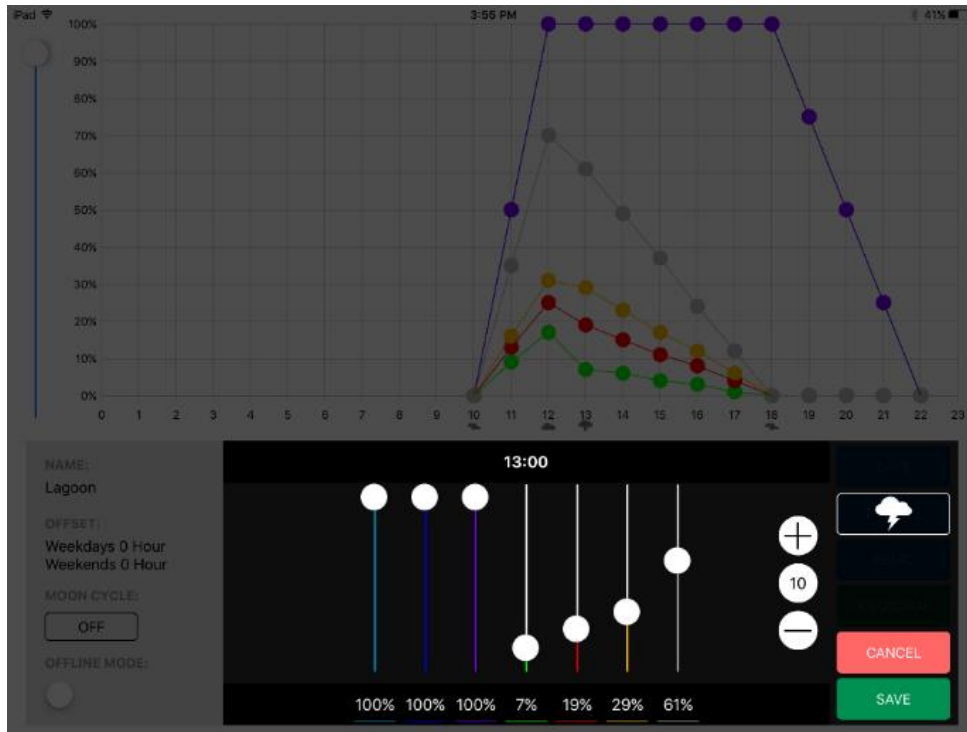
iPad 3:55 PM 41%

100%
90%
80%
70%
60%
50%
40%
30%
20%
10%
0%
0 1 2 3 4 5 6 7 8 9 10 11 12 13 14 15 16 17 18 19 20 21 22 23

NAME:
Lagoon
OFFSET:
Weekdays 0 Hour
Weekends 0 Hour
MOON CYCLE:
OFF
OFFLINE MODE:

13:00

10

100% 100% 100% 7% 19% 29% 61%

CANCEL
SAVE